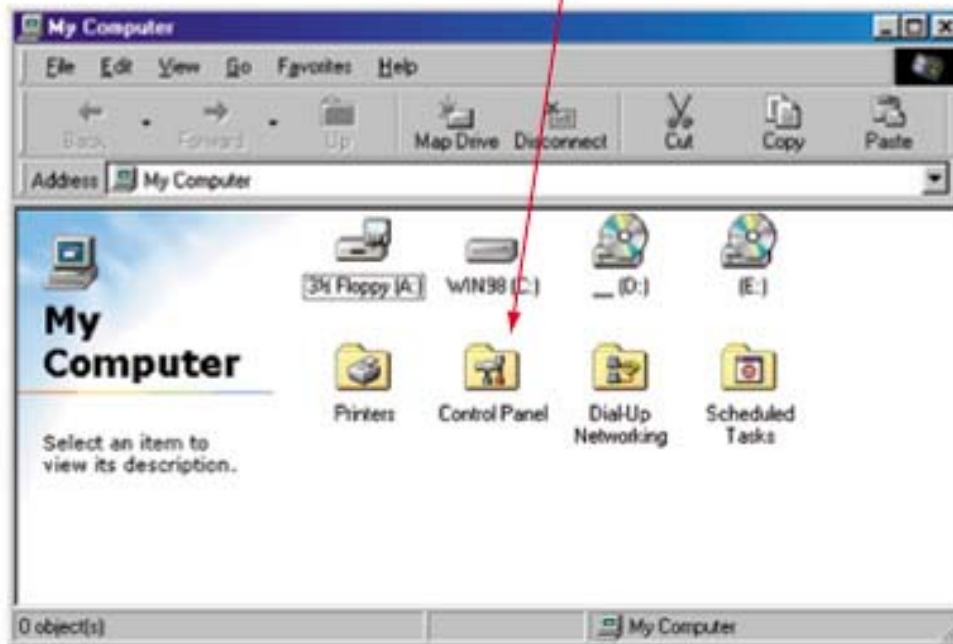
My Computer

File Edit View Go Favorites Help

Back Forward Up Map Drive Disconnect Cut Copy Paste

Address My Computer

My Computer

Select an item to view its description.

3½ Floppy (A:) WIN98 (C:) __ (D:) (E:)

Printers Control Panel Dial-Up Networking Scheduled Tasks

0 object(s) My Computer